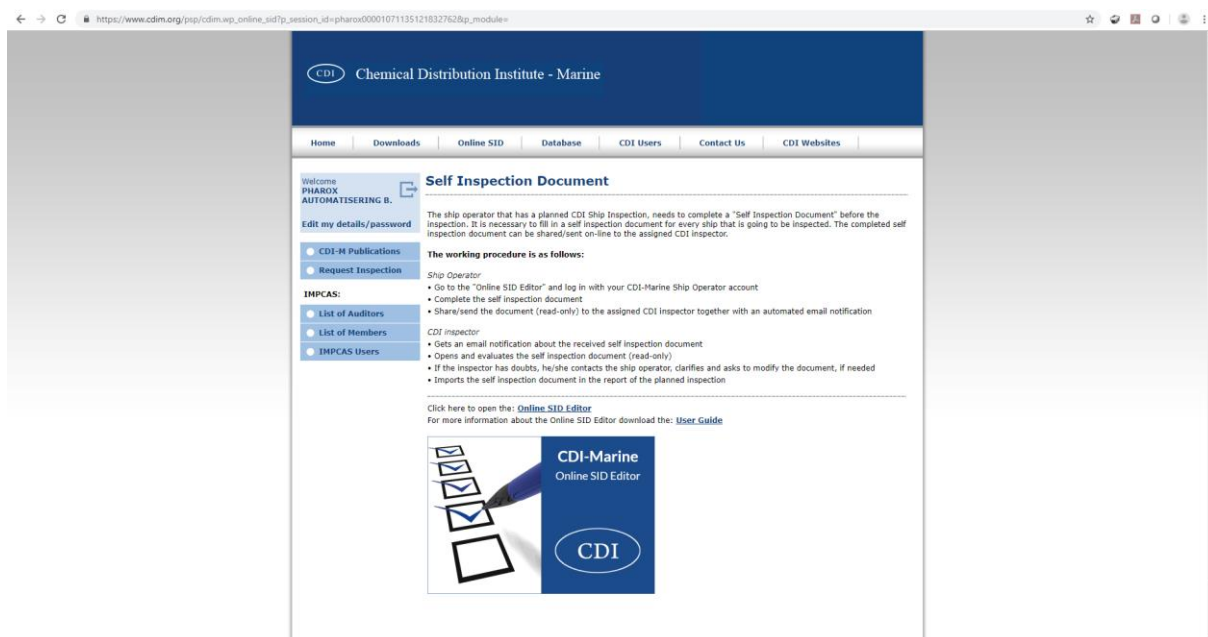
https://www.cdim.org/psp/cdim.wp_online_sid?p_session_id=pharox0000107113512183276&p_module=

CDI Chemical Distribution Institute - Marine

Home | Downloads | Online SID | Database | CDI Users | Contact Us | CDI Websites

Welcome
PHAROX AUTOMATISERING B.

Edit my details/password

CDI-M Publications
Request Inspection

IMPCAS:
List of Auditors
List of Members
IMPCAS Users

Self Inspection Document

The ship operator that has a planned CDI Ship Inspection, needs to complete a "Self Inspection Document" before the inspection. It is necessary to fill in a self inspection document for every ship that is going to be inspected. The completed self inspection document can be shared/sent on-line to the assigned CDI inspector.

The working procedure is as follows:

Ship Operator
• Go to the "Online SID Editor" and log in with your CDI-Marine Ship Operator account
• Complete the self inspection document
• Share/send the document (read-only) to the assigned CDI inspector together with an automated email notification

CDI inspector
• Gets an email notification about the received self inspection document
• Opens and evaluates the self inspection document (read-only)
• If the inspector has doubts, he/she contacts the ship operator, clarifies and asks to modify the document, if needed
• Imports the self inspection document in the report of the planned inspection

Click here to open the: Online SID Editor
For more information about the Online SID Editor download the: User Guide

CDI-Marine
Online SID Editor
CDI